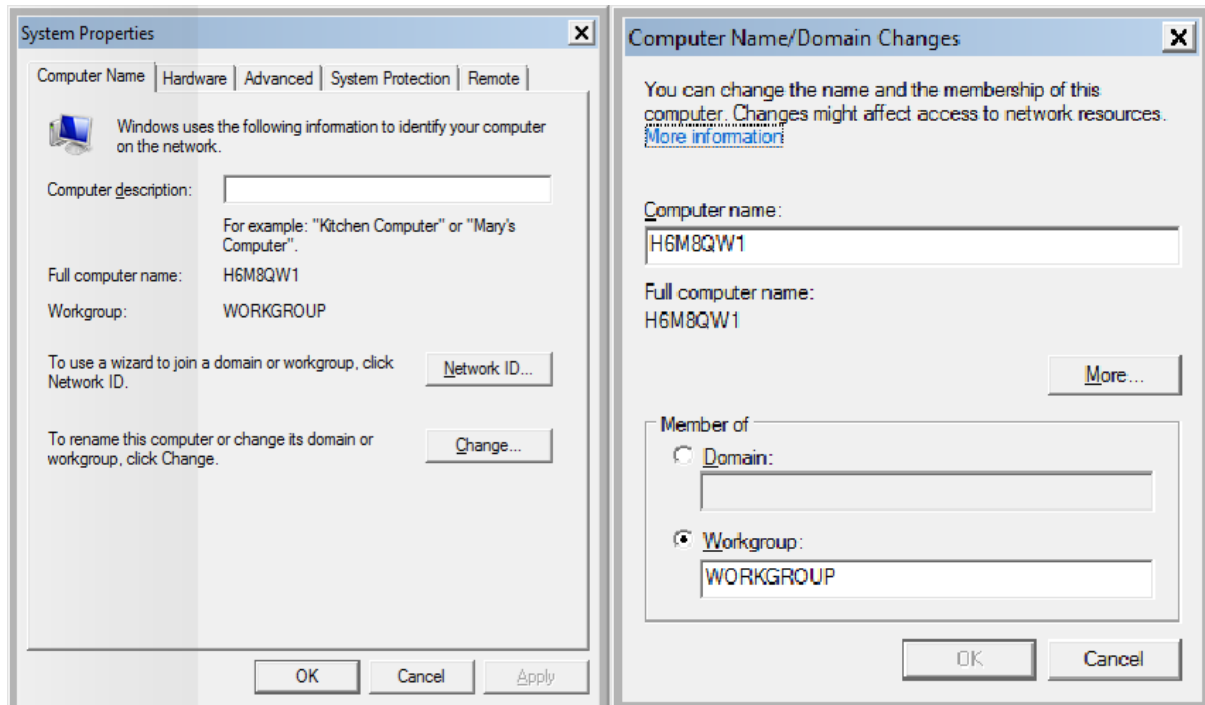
System Properties

Computer Name | Hardware | Advanced | System Protection | Remote

Windows uses the following information to identify your computer on the network.

Computer description:

For example: "Kitchen Computer" or "Mary's Computer".

Full computer name: H6M8QW1

Workgroup: WORKGROUP

To use a wizard to join a domain or workgroup, click Network ID.

Network ID...

To rename this computer or change its domain or workgroup, click Change.

Change...

OK Cancel Apply

Computer Name/Domain Changes

You can change the name and the membership of this computer. Changes might affect access to network resources. More information

Computer name:

H6M8QW1

Full computer name:

H6M8QW1

More...

Member of

Domain:

Workgroup:

WORKGROUP

OK Cancel